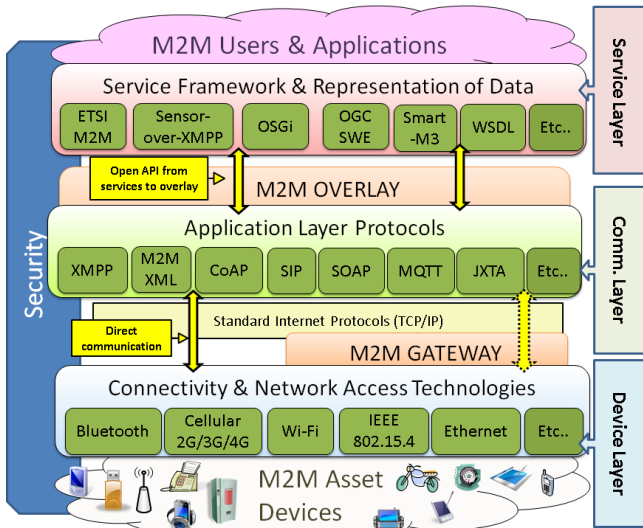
M2M Users & Applications

Service Layer

Service Framework & Representation of Data

ETSI M2M

Sensor-over-XMPP

OSGi

OGC SWE

Smart -M3

WSDL

Etc..

Open API from services to overlay

M2M OVERLAY

Security

Application Layer Protocols

Comm. Layer

XMPP

M2M XML

CoAP

SIP

SOAP

MQTT

JXTA

Etc..

Direct communication

Standard Internet Protocols (TCP/IP)

M2M GATEWAY

Connectivity & Network Access Technologies

Device Layer

Bluetooth

Cellular 2G/3G/4G

Wi-Fi

IEEE 802.15.4

Ethernet

Etc..

M2M Asset Devices